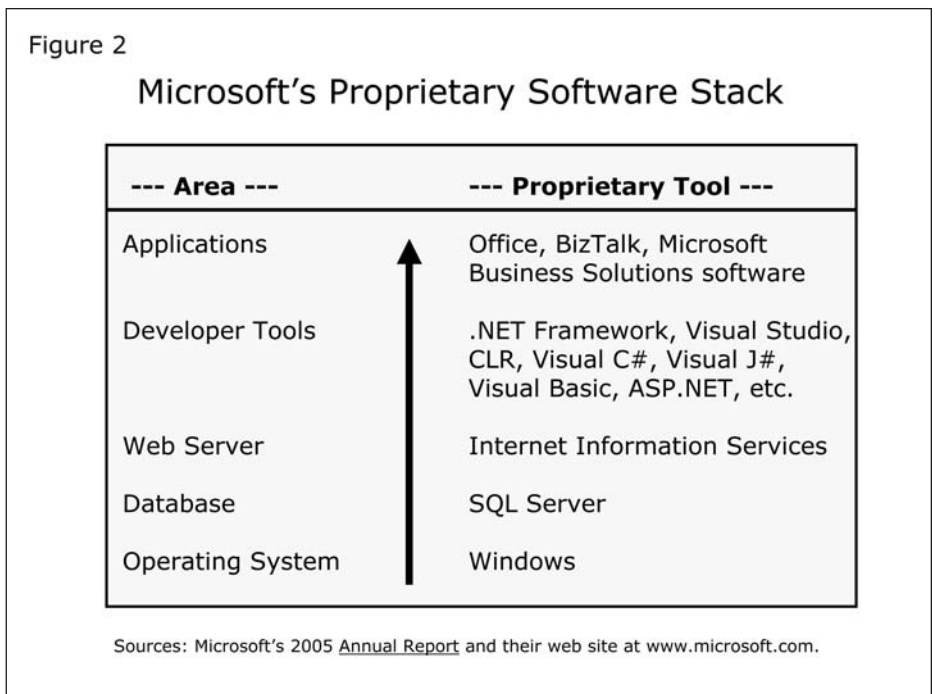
Figure 2

Microsoft's Proprietary Software Stack

| --- Area --- | --- Proprietary Tool --- |
|---|---|
| Applications | Office, BizTalk, Microsoft Business Solutions software |
| Developer Tools | .NET Framework, Visual Studio, CLR, Visual C#, Visual J#, Visual Basic, ASP.NET, etc. |
| Web Server | Internet Information Services |
| Database | SQL Server |
| Operating System | Windows |

Sources: Microsoft's 2005 Annual Report and their web site at www.microsoft.com.